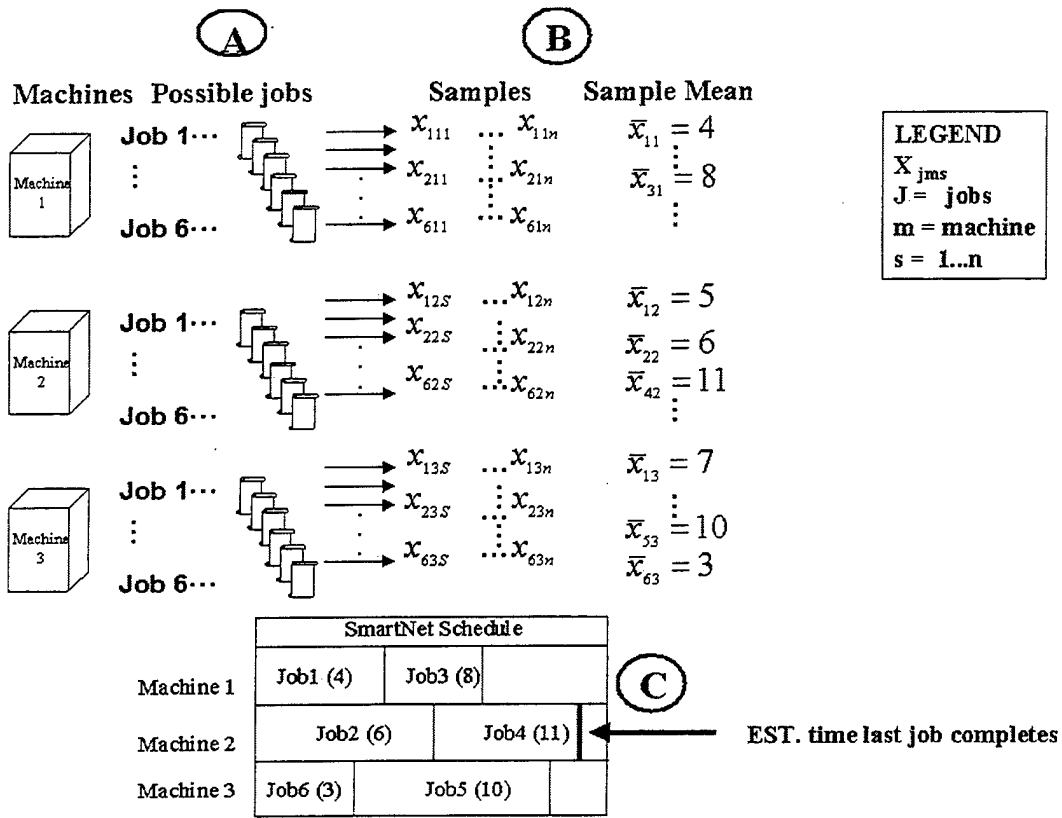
A

B

Machines Possible jobs

Samples

Sample Mean

Machine 1

Job 1···

⋮

Job 6···

$x_{111}$ ... $x_{11n}$

$x_{211}$ ... $x_{21n}$

$x_{611}$ ... $x_{61n}$

$\bar{x}_{11} = 4$

$\bar{x}_{31} = 8$

LEGEND

$X_{jms}$

J = jobs

m = machine

s = 1...n

Machine 2

Job 1···

⋮

Job 6···

$x_{12s}$ ... $x_{12n}$

$x_{22s}$ ... $x_{22n}$

$x_{62s}$ ... $x_{62n}$

$\bar{x}_{12} = 5$

$\bar{x}_{22} = 6$

$\bar{x}_{42} = 11$

Machine 3

Job 1···

⋮

Job 6···

$x_{13s}$ ... $x_{13n}$

$x_{23s}$ ... $x_{23n}$

$x_{63s}$ ... $x_{63n}$

$\bar{x}_{13} = 7$

$\bar{x}_{53} = 10$

$\bar{x}_{63} = 3$

SmartNet Schedule

Machine 1 Job1 (4) Job3 (8)

Machine 2 Job2 (6) Job4 (11)

Machine 3 Job6 (3) Job5 (10)

C

EST. time last job completes